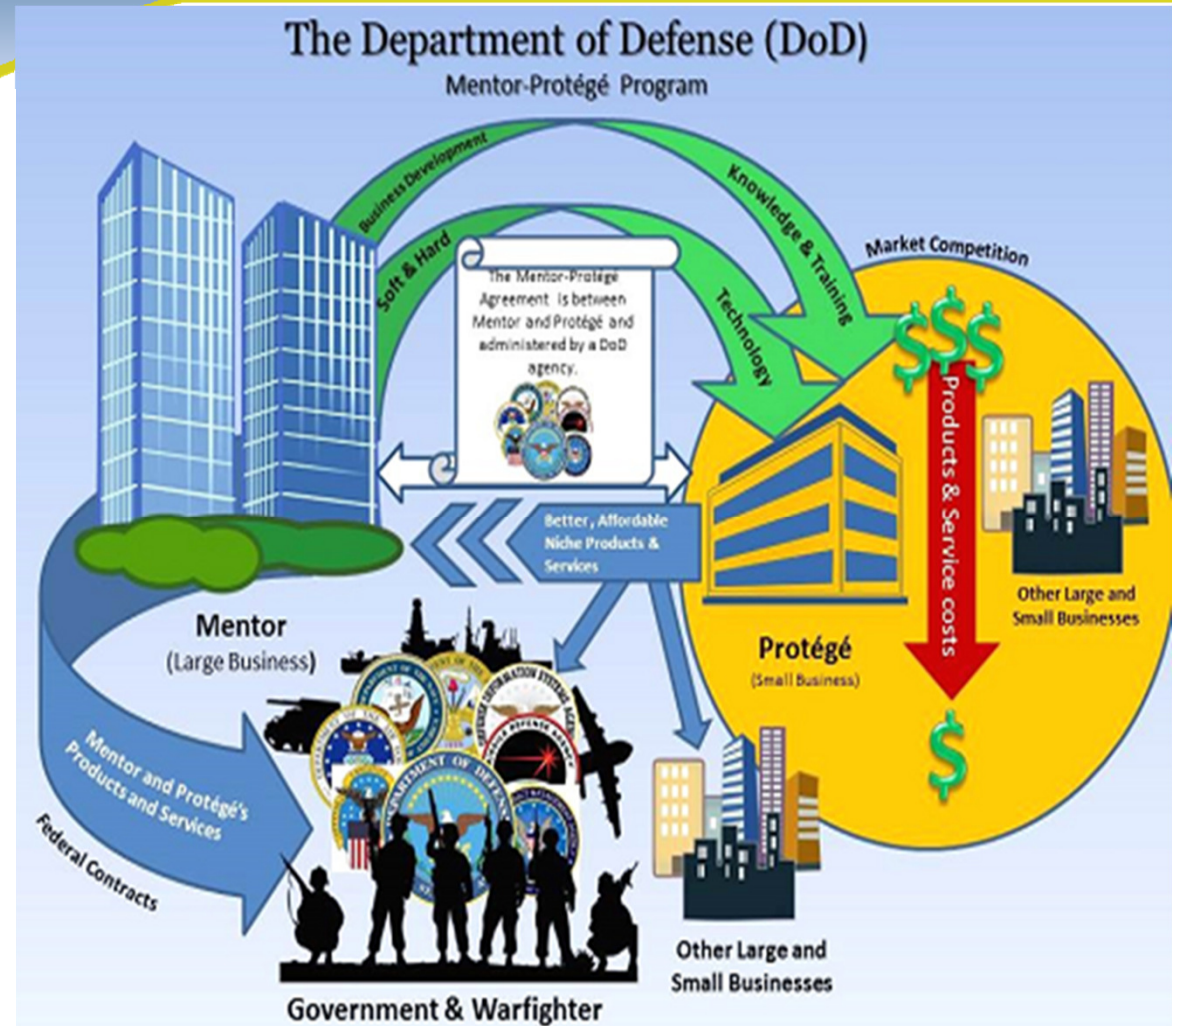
The Department of Defense (DoD)
Mentor-Protégé Program

Business Development
Soft & Hard
Knowledge & Training
Technology
Market Competition

The Mentor-Protégé Agreement is between Mentor and Protégé and administered by a DoD agency.

$$$
Products & Service costs
$

Other Large and Small Businesses

Better, Affordable Niche Products & Services

Mentor
(Large Business)

Protégé
(Small Business)

Mentor and Protégé's Products and Services
Federal Contracts

Other Large and Small Businesses

Government & Warfighter